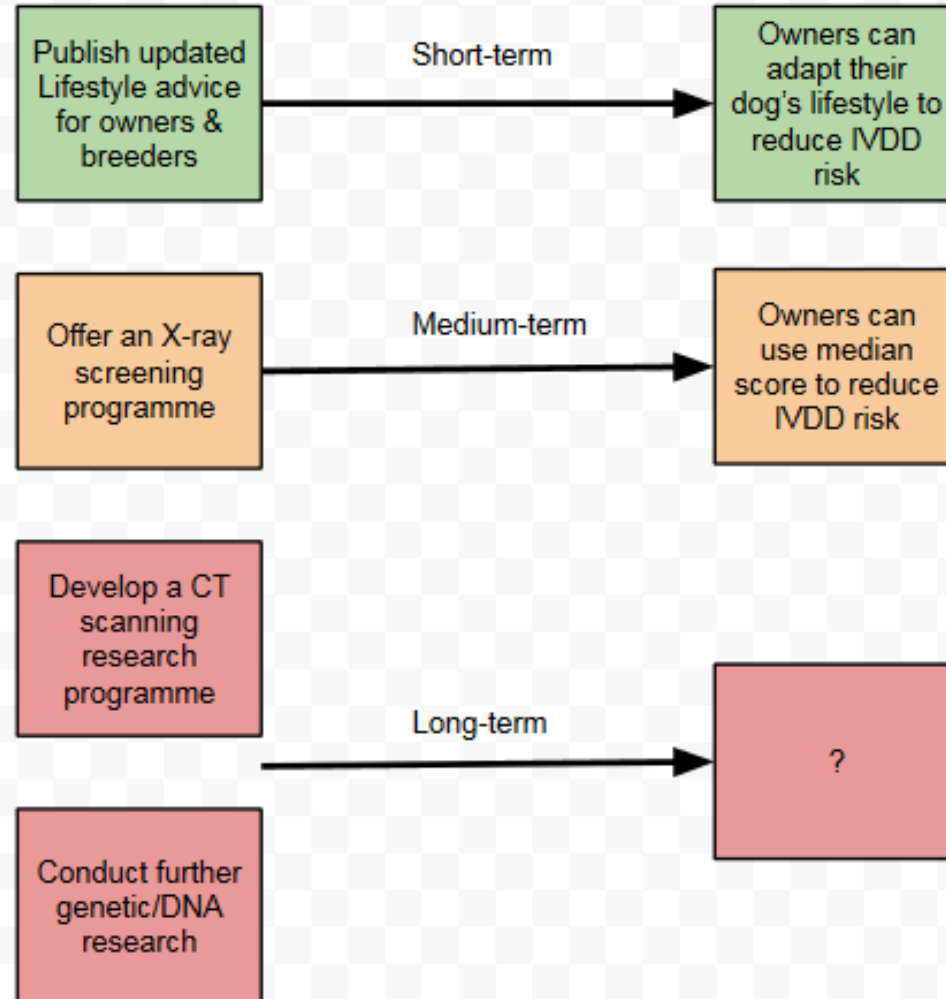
Publish updated Lifestyle advice for owners & breeders

Short-term

Owners can adapt their dog's lifestyle to reduce IVDD risk

Offer an X-ray screening programme

Medium-term

Owners can use median score to reduce IVDD risk

Develop a CT scanning research programme

Long-term

?

Conduct further genetic/DNA research